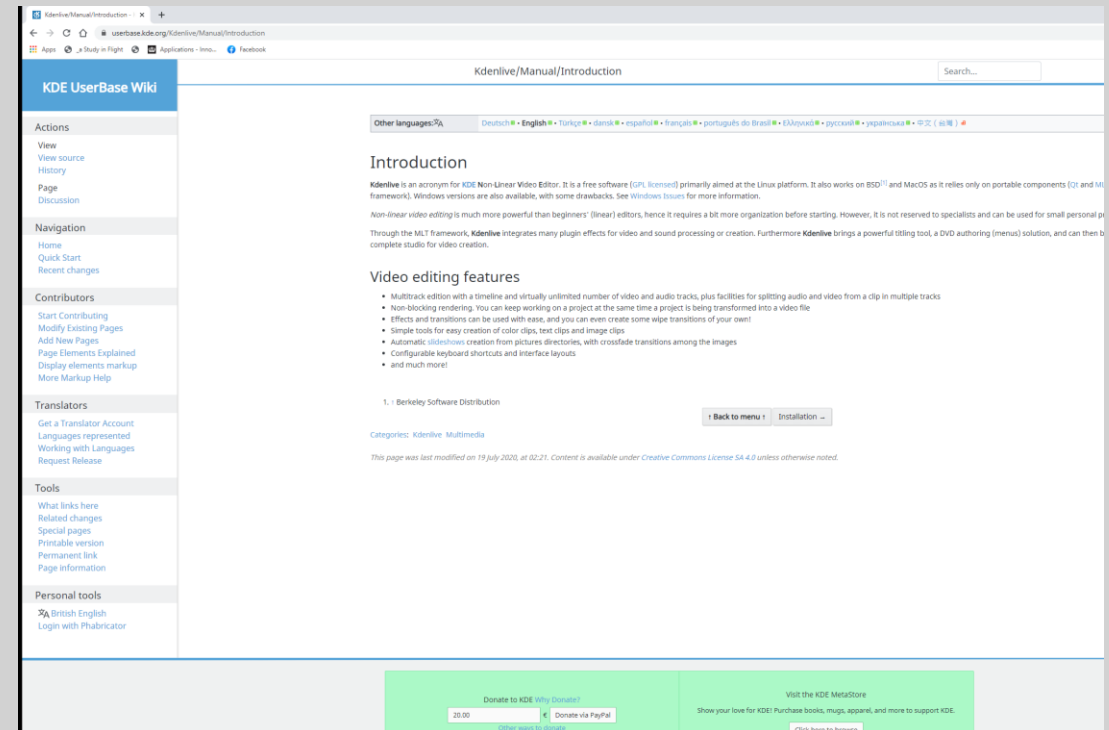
Kdenlive/Manual/Introduction - ×

userbase.kde.org/Kdenlive/Manual/Introduction

Apps _a Study in Flight Applications - Inno... Facebook

KDE UserBase Wiki

Kdenlive/Manual/Introduction

Search...

Actions
View
View source
History
Page
Discussion

Navigation
Home
Quick Start
Recent changes

Contributors
Start Contributing
Modify Existing Pages
Add New Pages
Page Elements Explained
Display elements markup
More Markup Help

Translators
Get a Translator Account
Languages represented
Working with Languages
Request Release

Tools
What links here
Related changes
Special pages
Printable version
Permanent link
Page information

Personal tools
British English
Login with Phabricator

Other languages: Deutsch • English • Türkçe • dansk • español • français • português do Brasil • Ελληνικά • русский • українська • 中文（臺灣）

Introduction

Kdenlive is an acronym for KDE Non-Linear Video Editor. It is a free software (GPL licensed) primarily aimed at the Linux platform. It also works on BSD[1] and MacOS as it relies only on portable components (Qt and ML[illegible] framework). Windows versions are also available, with some drawbacks. See Windows Issues for more information.

Non-linear video editing is much more powerful than beginners' (linear) editors, hence it requires a bit more organization before starting. However, it is not reserved to specialists and can be used for small personal p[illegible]

Through the MLT framework, Kdenlive integrates many plugin effects for video and sound processing or creation. Furthermore Kdenlive brings a powerful titling tool, a DVD authoring (menus) solution, and can then b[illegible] complete studio for video creation.

Video editing features

- Multitrack edition with a timeline and virtually unlimited number of video and audio tracks, plus facilities for splitting audio and video from a clip in multiple tracks
- Non-blocking rendering. You can keep working on a project at the same time a project is being transformed into a video file
- Effects and transitions can be used with ease, and you can even create some wipe transitions of your own!
- Simple tools for easy creation of color clips, text clips and image clips
- Automatic slideshows creation from pictures directories, with crossfade transitions among the images
- Configurable keyboard shortcuts and interface layouts
- and much more!

1. ↑ Berkeley Software Distribution

↑ Back to menu ↑ Installation →

Categories: Kdenlive Multimedia

This page was last modified on 19 July 2020, at 02:21. Content is available under Creative Commons License SA 4.0 unless otherwise noted.

Donate to KDE Why Donate?
20.00 € Donate via PayPal
Other ways to donate

Visit the KDE MetaStore
Show your love for KDE! Purchase books, mugs, apparel, and more to support KDE.
Click here to browse